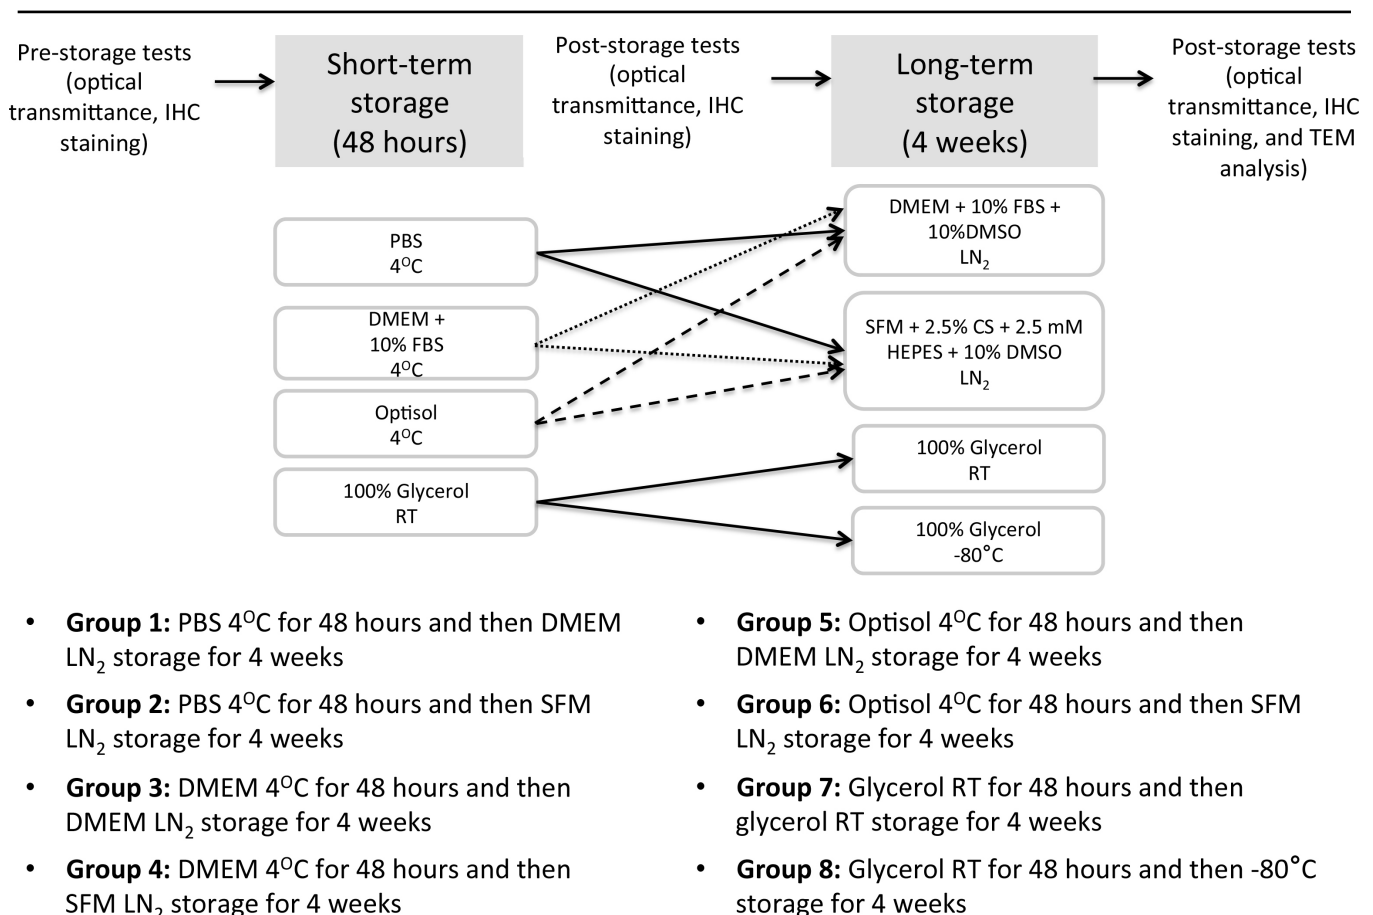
Pre-storage tests (optical transmittance, IHC staining)

Short-term storage (48 hours)

Post-storage tests (optical transmittance, IHC staining)

Long-term storage (4 weeks)

Post-storage tests (optical transmittance, IHC staining, and TEM analysis)

PBS
4$^{O}$C

DMEM +
10% FBS
4$^{O}$C

Optisol
4$^{O}$C

100% Glycerol
RT

DMEM + 10% FBS +
10%DMSO
LN$_2$

SFM + 2.5% CS + 2.5 mM
HEPES + 10% DMSO
LN$_2$

100% Glycerol
RT

100% Glycerol
-80˚C

• **Group 1:** PBS 4$^{O}$C for 48 hours and then DMEM LN$_2$ storage for 4 weeks

• **Group 2:** PBS 4$^{O}$C for 48 hours and then SFM LN$_2$ storage for 4 weeks

• **Group 3:** DMEM 4$^{O}$C for 48 hours and then DMEM LN$_2$ storage for 4 weeks

• **Group 4:** DMEM 4$^{O}$C for 48 hours and then SFM LN$_2$ storage for 4 weeks

• **Group 5:** Optisol 4$^{O}$C for 48 hours and then DMEM LN$_2$ storage for 4 weeks

• **Group 6:** Optisol 4$^{O}$C for 48 hours and then SFM LN$_2$ storage for 4 weeks

• **Group 7:** Glycerol RT for 48 hours and then glycerol RT storage for 4 weeks

• **Group 8:** Glycerol RT for 48 hours and then -80˚C storage for 4 weeks